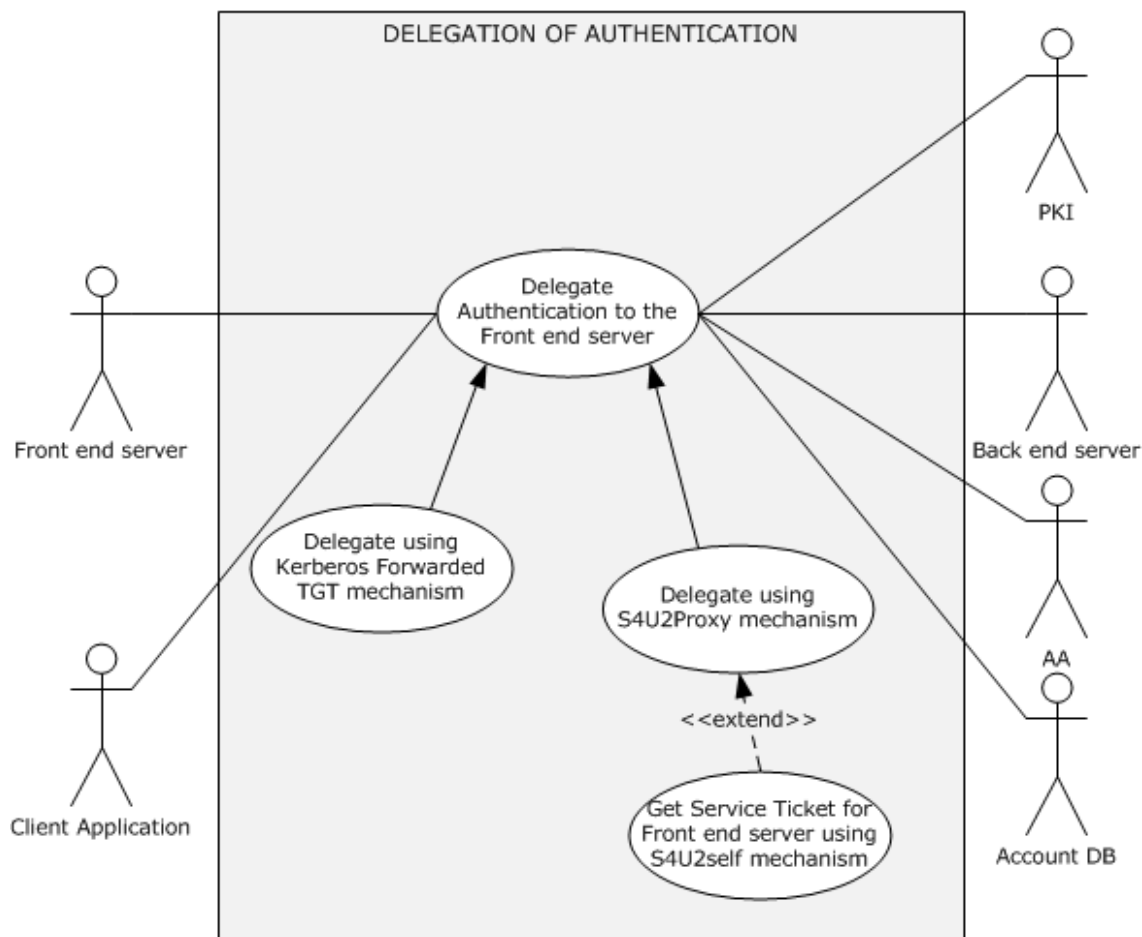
DELEGATION OF AUTHENTICATION

PKI

Delegate Authentication to the Front end server

Front end server

Back end server

Delegate using Kerberos Forwarded TGT mechanism

Delegate using S4U2Proxy mechanism

AA

Client Application

<<extend>>

Get Service Ticket for Front end server using S4U2self mechanism

Account DB